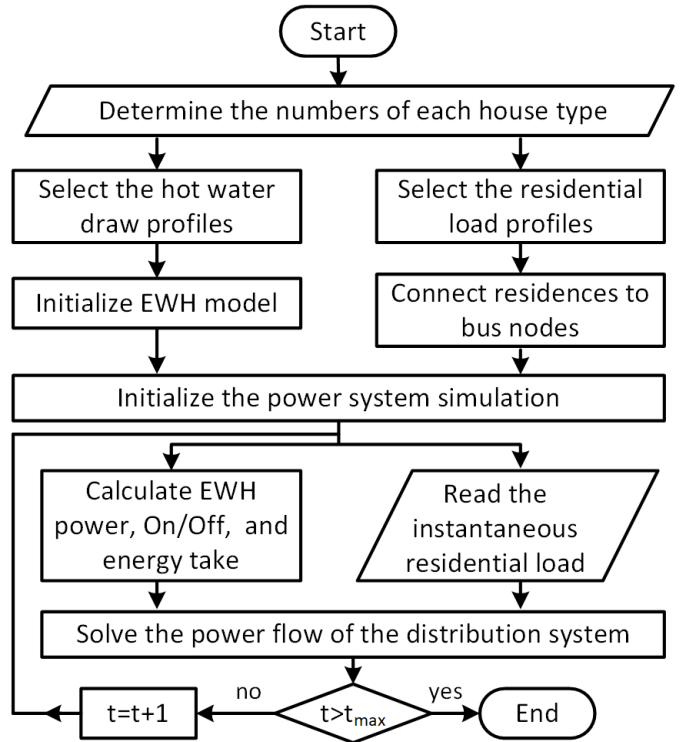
Start

Determine the numbers of each house type

Select the hot water draw profiles

Initialize EWH model

Select the residential load profiles

Connect residences to bus nodes

Initialize the power system simulation

Calculate EWH power, On/Off, and energy take

Read the instantaneous residential load

Solve the power flow of the distribution system

t=t+1

no

$t>t_{max}$

yes

End